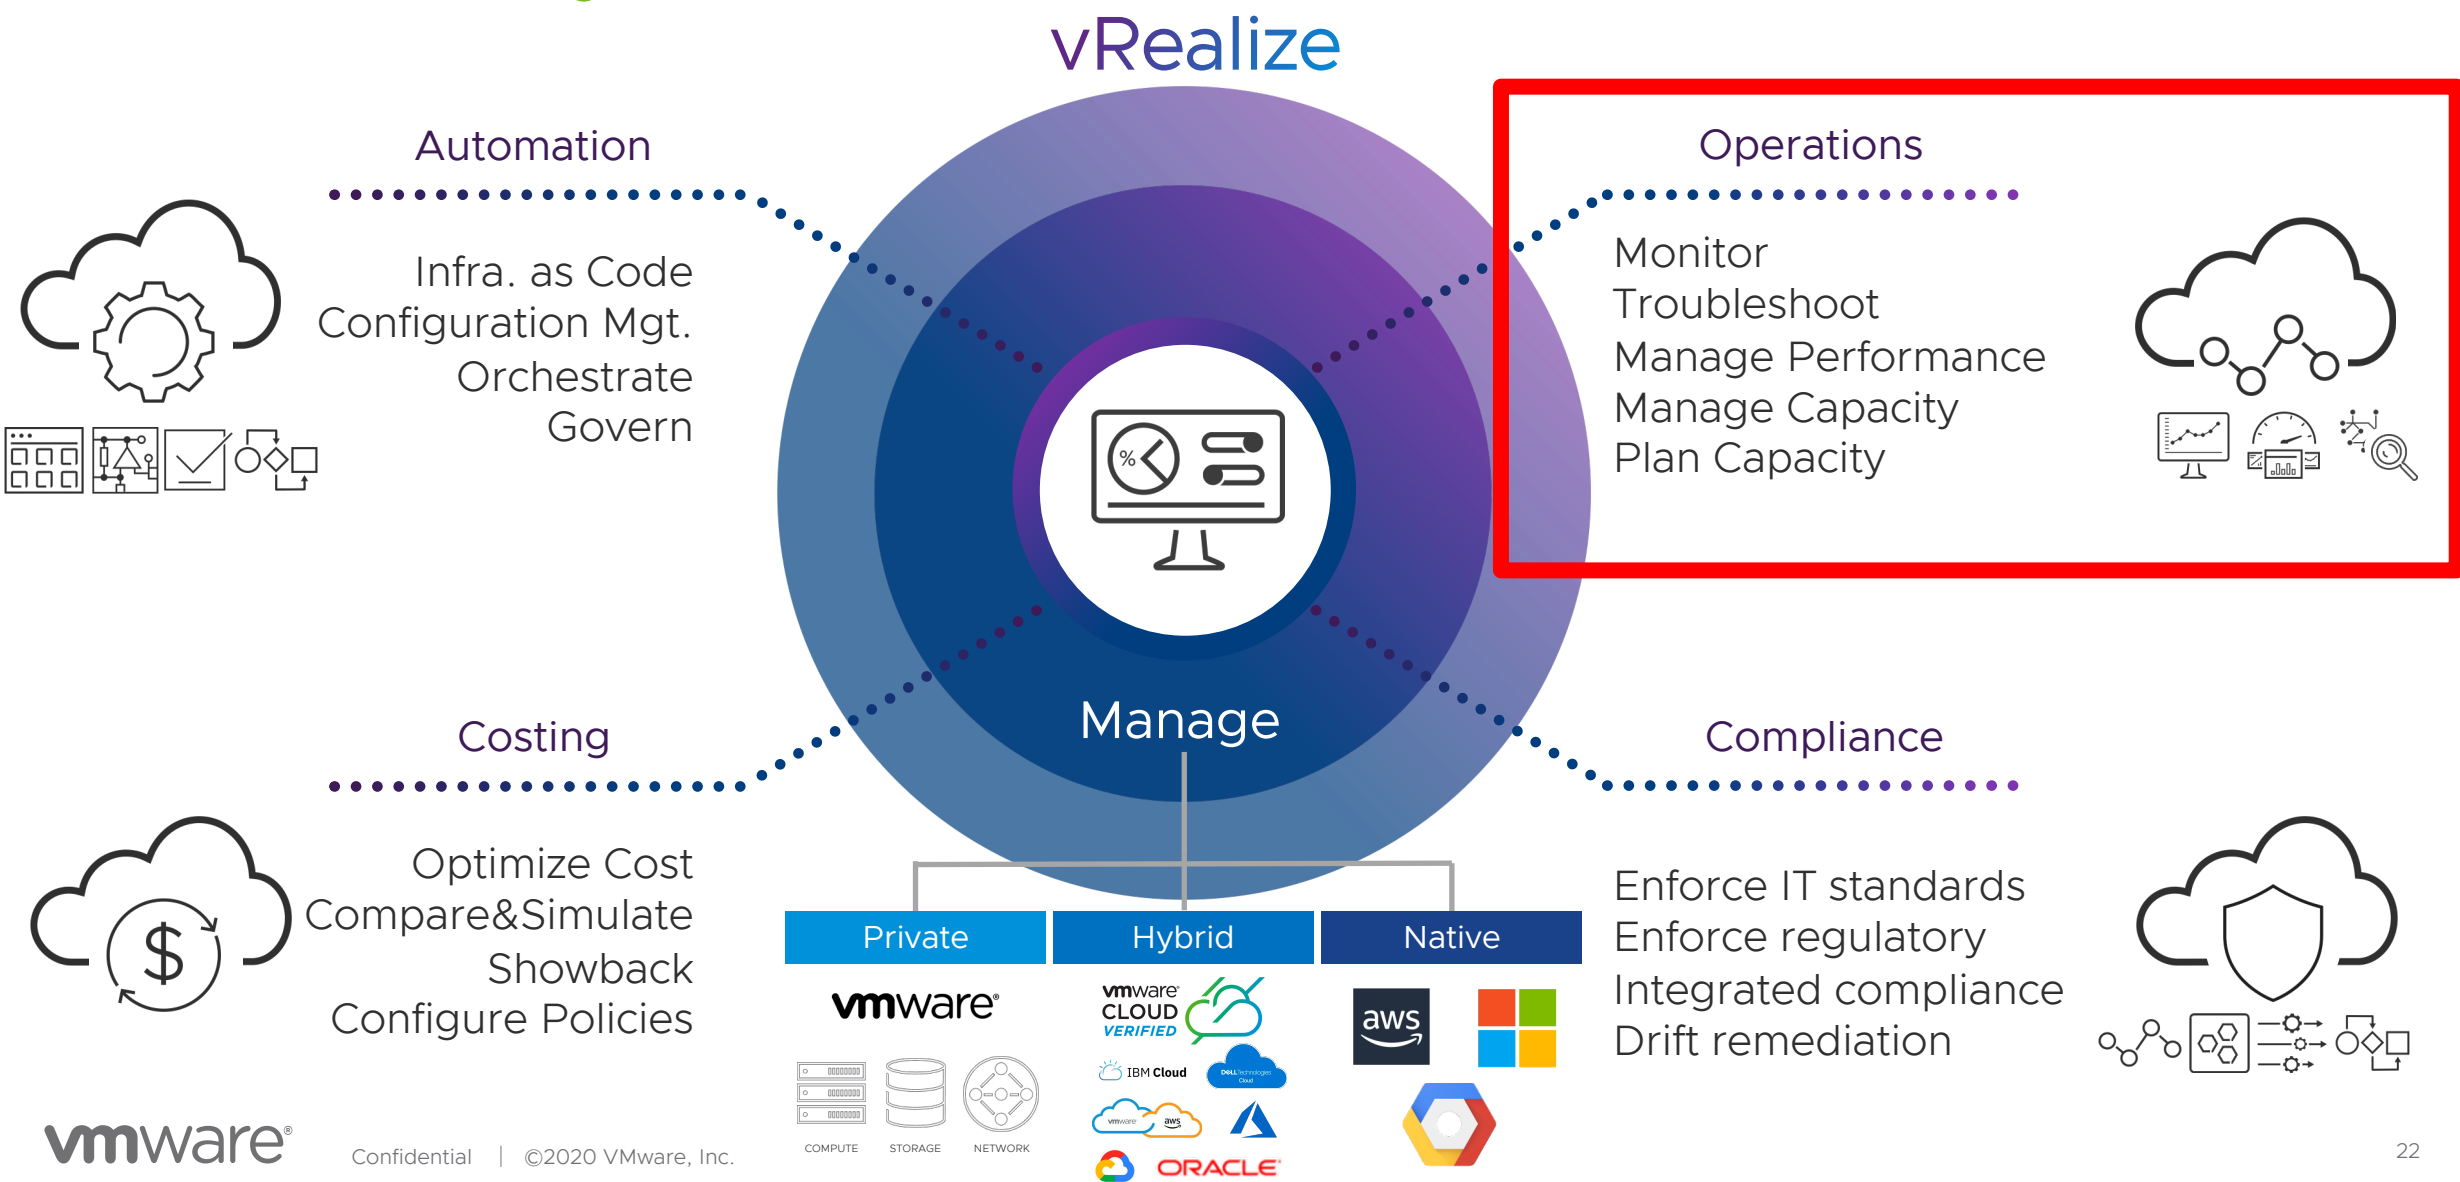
vRealize

Automation

Infra. as Code
Configuration Mgt.
Orchestrate
Govern

Operations

Monitor
Troubleshoot
Manage Performance
Manage Capacity
Plan Capacity

%

Manage

Costing

Optimize Cost
Compare&Simulate
Showback
Configure Policies

$

Compliance

Enforce IT standards
Enforce regulatory
Integrated compliance
Drift remediation

Private

Hybrid

Native

vmware

vmware CLOUD VERIFIED

IBM Cloud

DELL Technologies Cloud

vmware aws

aws

ORACLE

COMPUTE STORAGE NETWORK

vmware

Confidential | ©2020 VMware, Inc.

22